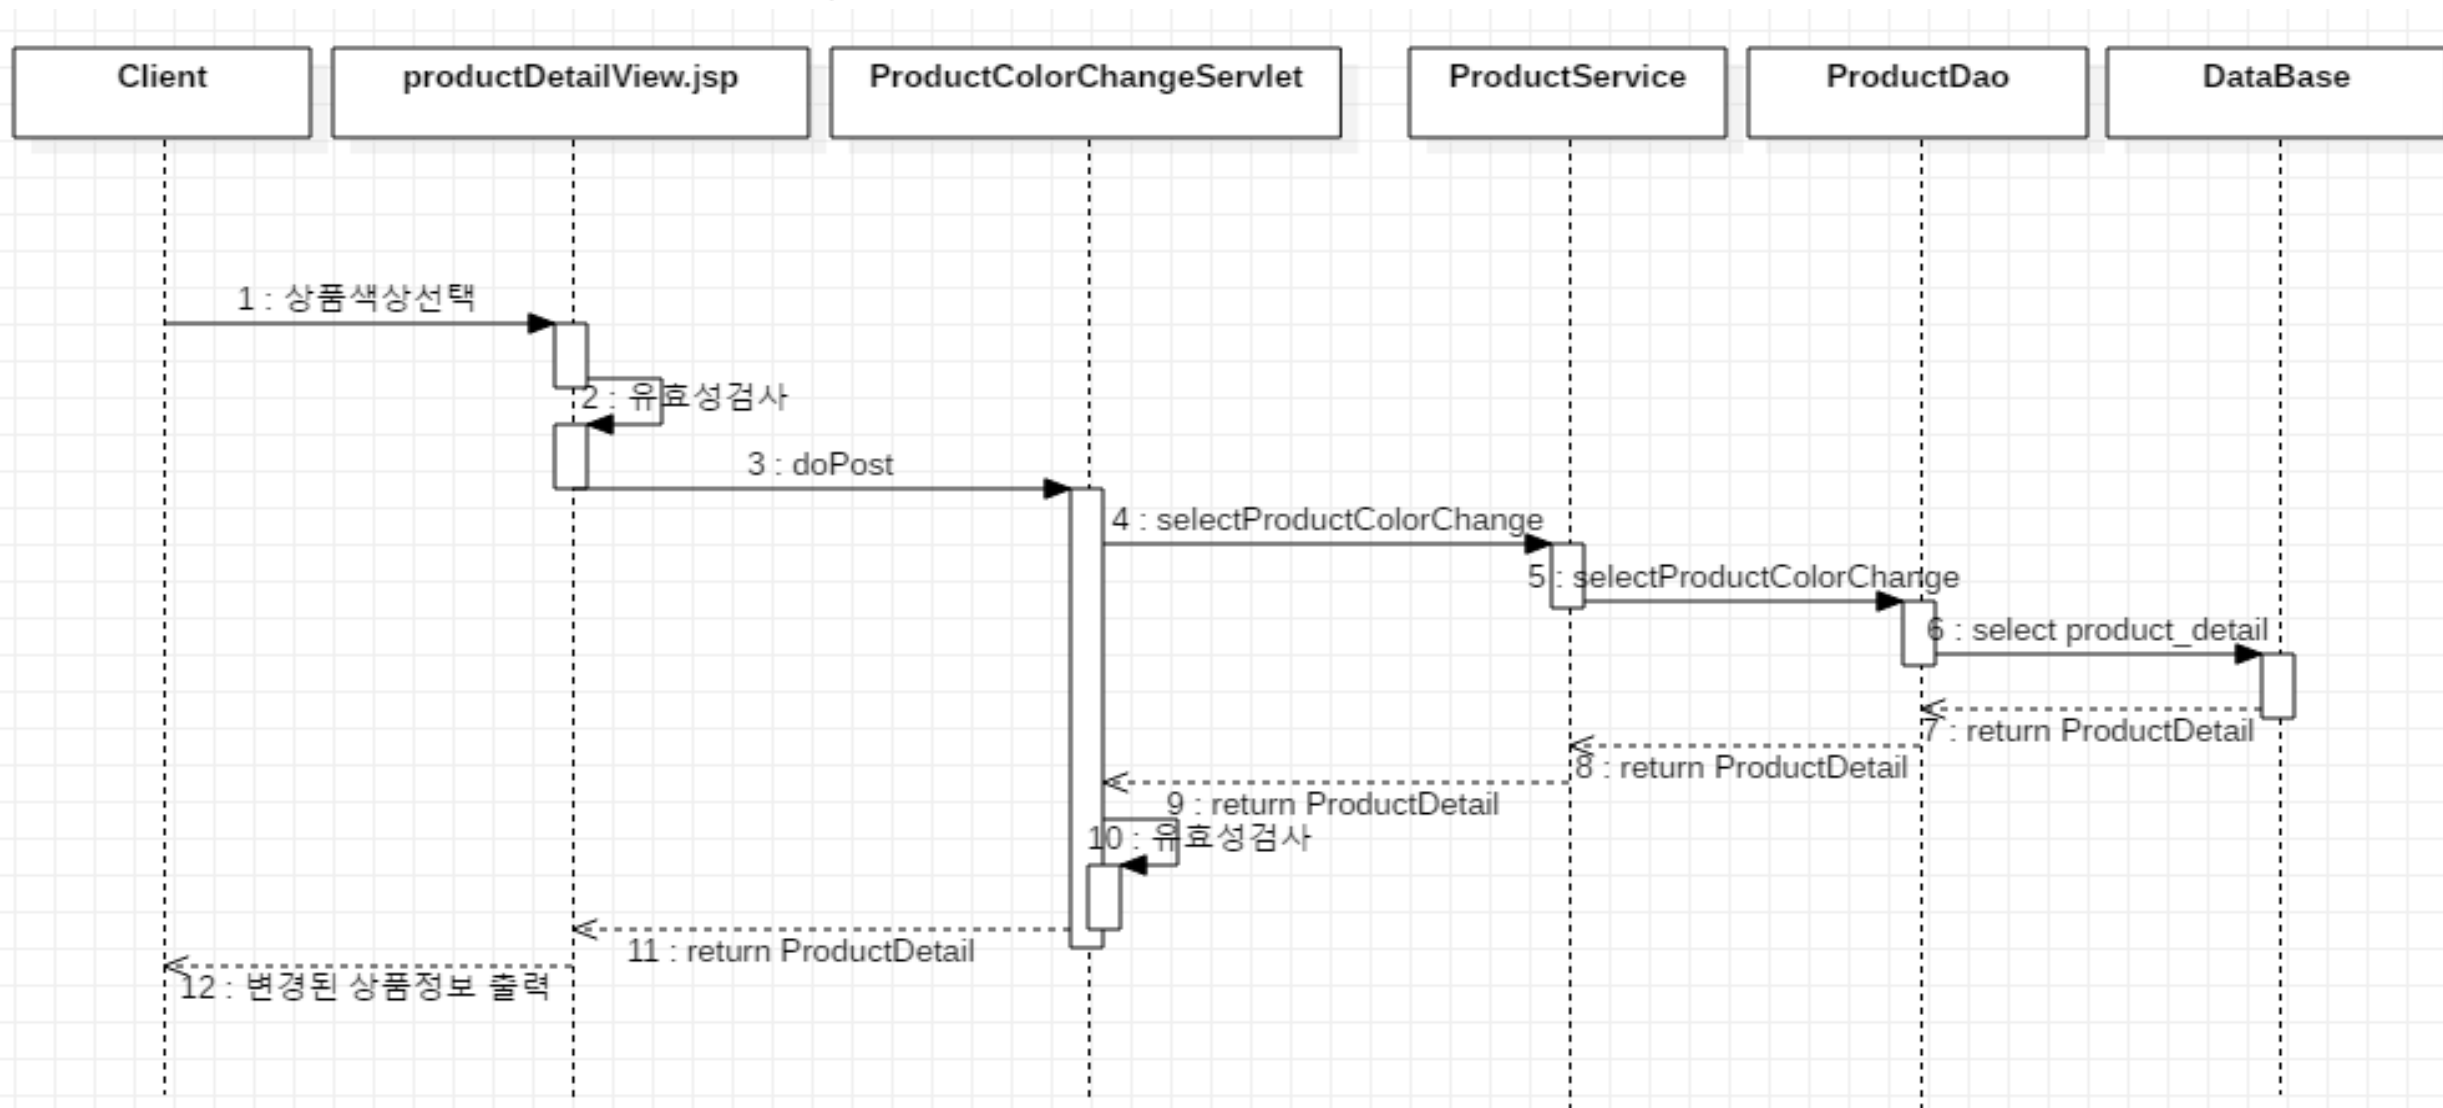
Client
productDetailView.jsp
ProductColorChangeServlet
ProductService
ProductDao
DataBase

1 : 상품색상선택
2 : 유효성검사
3 : doPost
4 : selectProductColorChange
5 : selectProductColorChange
6 : select product_detail
7 : return ProductDetail
8 : return ProductDetail
9 : return ProductDetail
10 : 유효성검사
11 : return ProductDetail
12 : 변경된 상품정보 출력